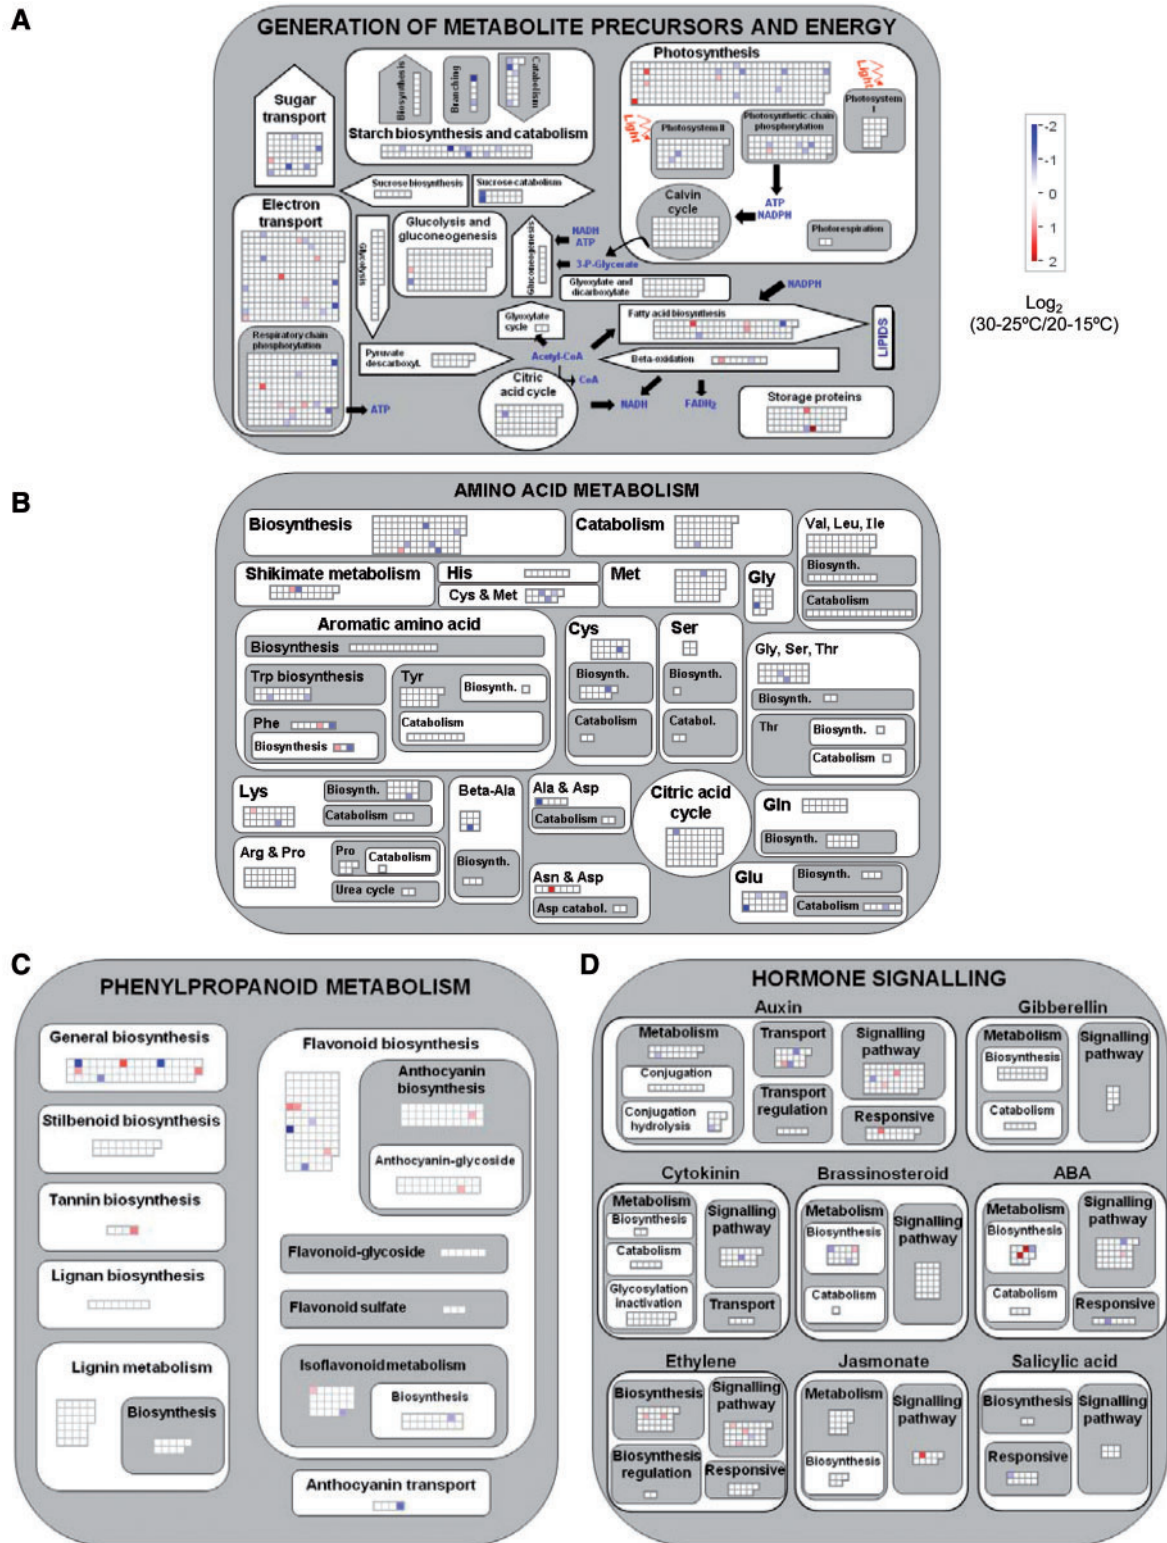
A

GENERATION OF METABOLITE PRECURSORS AND ENERGY

Sugar transport

Biosynthesis

Branching

Catabolism

Starch biosynthesis and catabolism

Photosynthesis

Light

Photosystem I

Light

Photosystem II

Photosynthetic chain phosphorylation

ATP NADPH

Calvin cycle

Photorespiration

Sucrose biosynthesis

Sucrose catabolism

Electron transport

Glycolysis

Glucolysis and gluconeogenesis

Gluconeogenesis

NADH ATP

3-P-Glycerate

Glyoxylate and dicarboxylate

NADPH

Glyoxylate cycle

Fatty acid biosynthesis

LIPIDS

Respiratory chain phosphorylation

Pyruvate descarboxyl.

Acetyl-CoA

CoA

Beta-oxidation

Citric acid cycle

NADH

FADH$_2$

Storage proteins

ATP

-2
-1
0
1
2

Log$_2$
(30-25ºC/20-15ºC)

B

AMINO ACID METABOLISM

Biosynthesis

Catabolism

Val, Leu, Ile

Biosynth.

Catabolism

Shikimate metabolism

His

Cys & Met

Met

Gly

Aromatic amino acid

Biosynthesis

Cys

Ser

Gly, Ser, Thr

Trp biosynthesis

Tyr

Biosynth.

Biosynth.

Biosynth.

Biosynth.

Catabolism

Phe

Biosynthesis

Catabolism

Catabol.

Thr

Biosynth.

Catabolism

Lys

Biosynth.

Catabolism

Beta-Ala

Ala & Asp

Catabolism

Citric acid cycle

Gln

Biosynth.

Arg & Pro

Pro

Catabolism

Urea cycle

Biosynth.

Asn & Asp

Asp catabol.

Glu

Biosynth.

Catabolism

C

PHENYLPROPANOID METABOLISM

General biosynthesis

Flavonoid biosynthesis

Anthocyanin biosynthesis

Stilbenoid biosynthesis

Anthocyanin-glycoside

Tannin biosynthesis

Lignan biosynthesis

Flavonoid-glycoside

Flavonoid sulfate

Lignin metabolism

Biosynthesis

Isoflavonoidmetabolism

Biosynthesis

Anthocyanin transport

D

HORMONE SIGNALLING

Auxin

Metabolism

Conjugation

Conjugation hydrolysis

Transport

Transport regulation

Signalling pathway

Responsive

Gibberellin

Metabolism

Biosynthesis

Catabolism

Signalling pathway

Cytokinin

Metabolism

Biosynthesis

Catabolism

Glycosylation inactivation

Signalling pathway

Transport

Brassinosteroid

Metabolism

Biosynthesis

Catabolism

Signalling pathway

ABA

Metabolism

Biosynthesis

Catabolism

Signalling pathway

Responsive

Ethylene

Biosynthesis

Biosynthesis regulation

Signalling pathway

Responsive

Jasmonate

Metabolism

Biosynthesis

Signalling pathway

Salicylic acid

Biosynthesis

Responsive

Signalling pathway